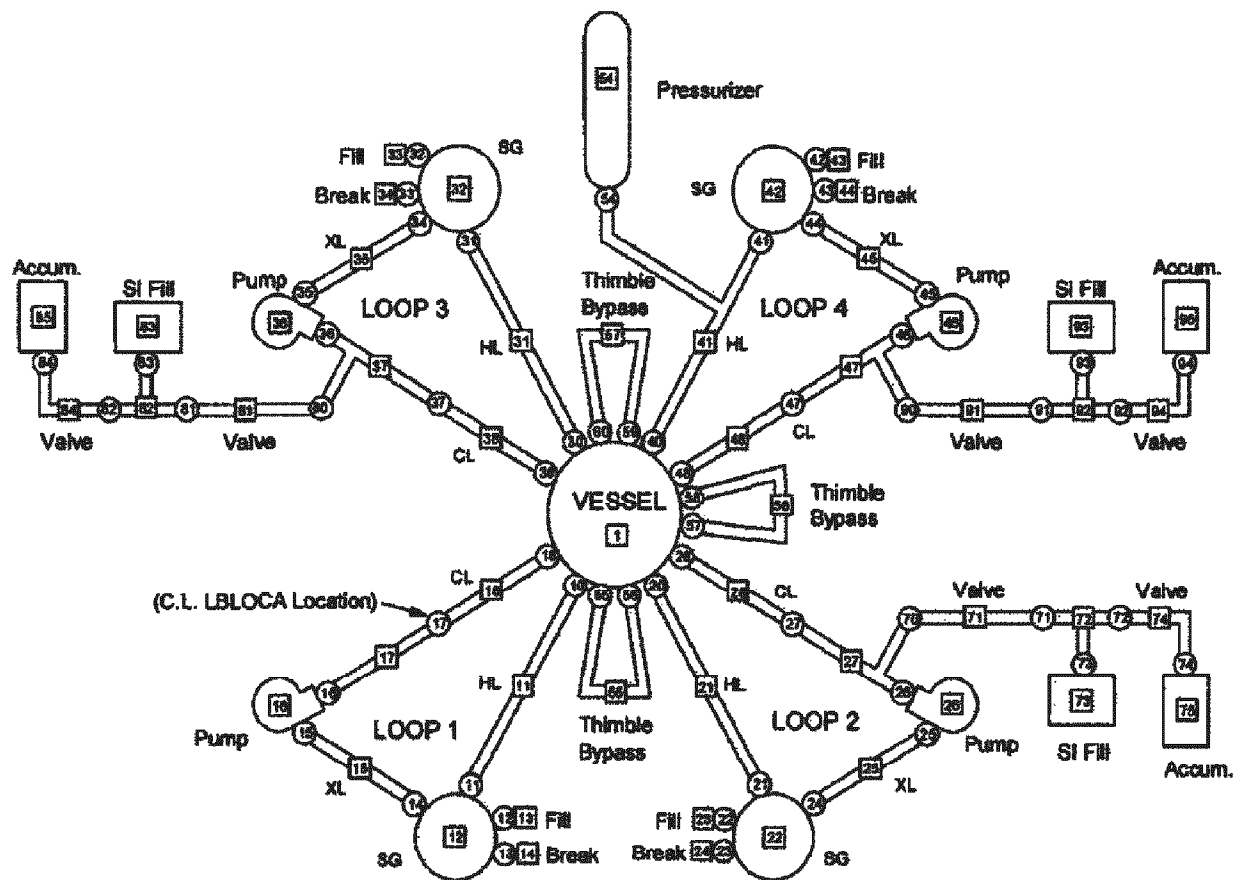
54
Pressurizer
Fill 33 32
SG
Break 34 33
32
34
31
XL
35
Pump
35
36
LOOP 3
36
37
HL
31
Accum.
85
SI Fill
83
84
83
84
82
82
81
81
80
Valve
Valve
37
38
CL
38
Thimble Bypass
57
30
60
59
54
SG
42
42 43 Fill
43 44 Break
41
44
XL
45
LOOP 4
46
Pump
46
41 HL
Accum.
95
SI Fill
93
93
94
47
47
48
CL
90
91
91
92
92
94
Valve
Valve
48
VESSEL
1
49
58
57
56
Thimble Bypass
18
CL
(C.L. LBLOCA Location)
18
17
17
16
16
Pump
15
15
XL
14
LOOP 1
HL
11
10
55
56
55
Thimble Bypass
11
12 13 Fill
12
SG
13 14 Break
20
26
CL
28
Valve
Valve
70
71
71
72
72
74
27
73
74
27
28
26
Pump
LOOP 2
21 HL
20
21
Fill 23 22
Break 24 23
22
SG
24
25
25
XL
73
SI Fill
75
Accum.